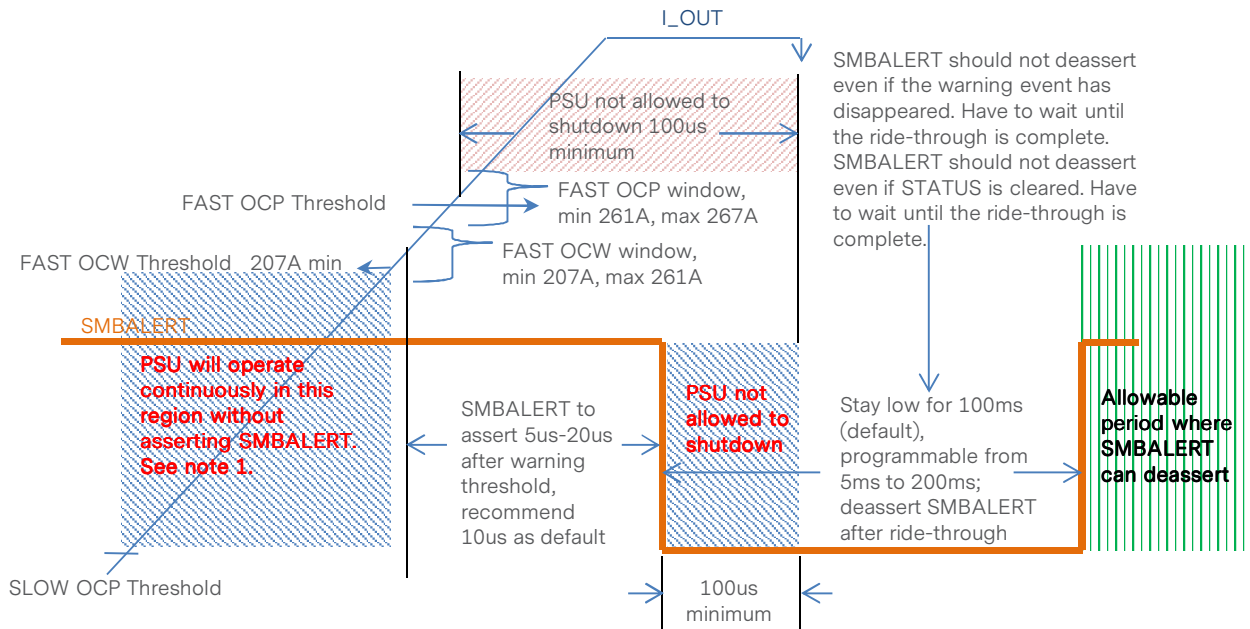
I_OUT

SMBALERT should not deassert even if the warning event has disappeared. Have to wait until the ride-through is complete. SMBALERT should not deassert even if STATUS is cleared. Have to wait until the ride-through is complete.

PSU not allowed to shutdown 100us minimum

FAST OCP Threshold

FAST OCP window, min 261A, max 267A

FAST OCW Threshold 207A min

FAST OCW window, min 207A, max 261A

SMBALERT

PSU will operate continuously in this region without asserting SMBALERT. See note 1.

SMBALERT to assert 5us-20us after warning threshold, recommend 10us as default

PSU not allowed to shutdown

Stay low for 100ms (default), programmable from 5ms to 200ms; deassert SMBALERT after ride-through

Allowable period where SMBALERT can deassert

SLOW OCP Threshold

100us minimum